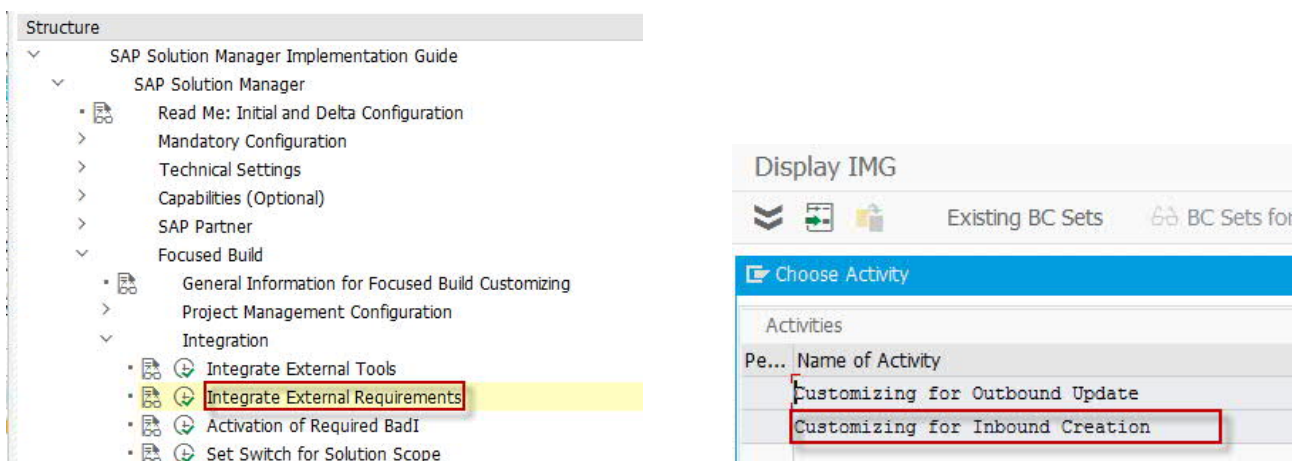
Structure

SAP Solution Manager Implementation Guide

SAP Solution Manager

Read Me: Initial and Delta Configuration

Mandatory Configuration

Technical Settings

Capabilities (Optional)

SAP Partner

Focused Build

General Information for Focused Build Customizing

Project Management Configuration

Integration

Integrate External Tools

Integrate External Requirements

Activation of Required BadI

Set Switch for Solution Scope

Display IMG

Existing BC Sets

BC Sets for

Choose Activity

Activities

| Pe... | Name of Activity |
|---|---|
| | Customizing for Outbound Update |
| | Customizing for Inbound Creation |